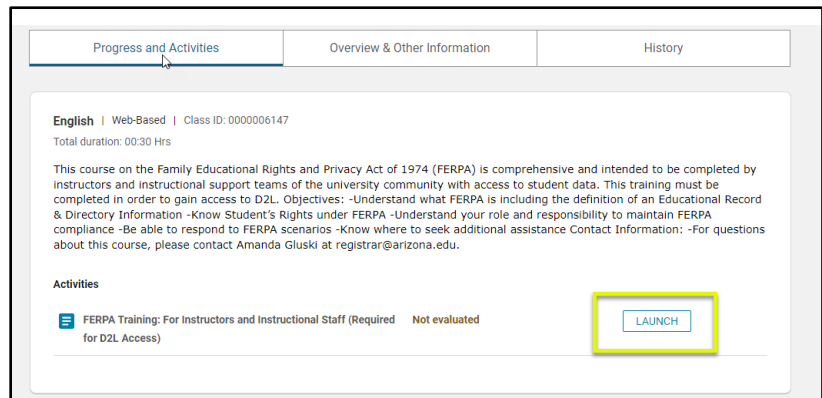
Progress and Activities | Overview & Other Information | History

English | Web-Based | Class ID: 0000006147

Total duration: 00:30 Hrs

This course on the Family Educational Rights and Privacy Act of 1974 (FERPA) is comprehensive and intended to be completed by instructors and instructional support teams of the university community with access to student data. This training must be completed in order to gain access to D2L. Objectives: -Understand what FERPA is including the definition of an Educational Record & Directory Information -Know Student's Rights under FERPA -Understand your role and responsibility to maintain FERPA compliance -Be able to respond to FERPA scenarios -Know where to seek additional assistance Contact Information: -For questions about this course, please contact Amanda Gluski at registrar@arizona.edu.

Activities

FERPA Training: For Instructors and Instructional Staff (Required for D2L Access) Not evaluated

LAUNCH